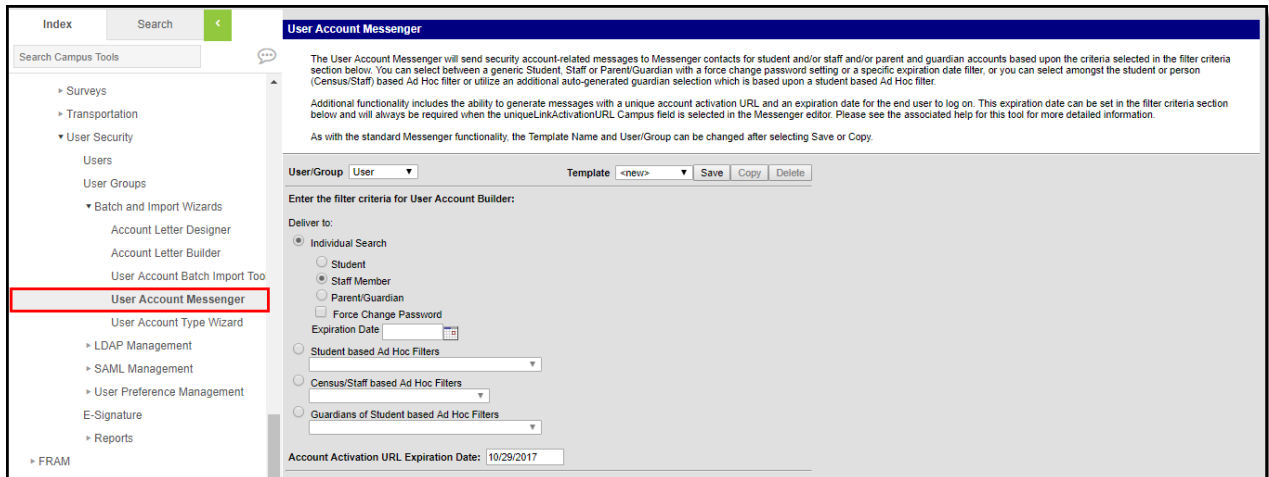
Index
Search
<
Search Campus Tools
▸ Surveys
▸ Transportation
▾ User Security
Users
User Groups
▾ Batch and Import Wizards
Account Letter Designer
Account Letter Builder
User Account Batch Import Too
User Account Messenger
User Account Type Wizard
▸ LDAP Management
▸ SAML Management
▸ User Preference Management
E-Signature
▸ Reports
▸ FRAM

User Account Messenger

The User Account Messenger will send security account-related messages to Messenger contacts for student and/or staff and/or parent and guardian accounts based upon the criteria selected in the filter criteria section below. You can select between a generic Student, Staff or Parent/Guardian with a force change password setting or a specific expiration date filter, or you can select amongst the student or person (Census/Staff) based Ad Hoc filter or utilize an additional auto-generated guardian selection which is based upon a student based Ad Hoc filter.

Additional functionality includes the ability to generate messages with a unique account activation URL and an expiration date for the end user to log on. This expiration date can be set in the filter criteria section below and will always be required when the uniqueLinkActivationURL Campus field is selected in the Messenger editor. Please see the associated help for this tool for more detailed information.

As with the standard Messenger functionality, the Template Name and User/Group can be changed after selecting Save or Copy.

User/Group User
Template <new> Save Copy Delete

Enter the filter criteria for User Account Builder:

Deliver to:
Individual Search
Student
Staff Member
Parent/Guardian
Force Change Password
Expiration Date
Student based Ad Hoc Filters
Census/Staff based Ad Hoc Filters
Guardians of Student based Ad Hoc Filters

Account Activation URL Expiration Date: 10/29/2017